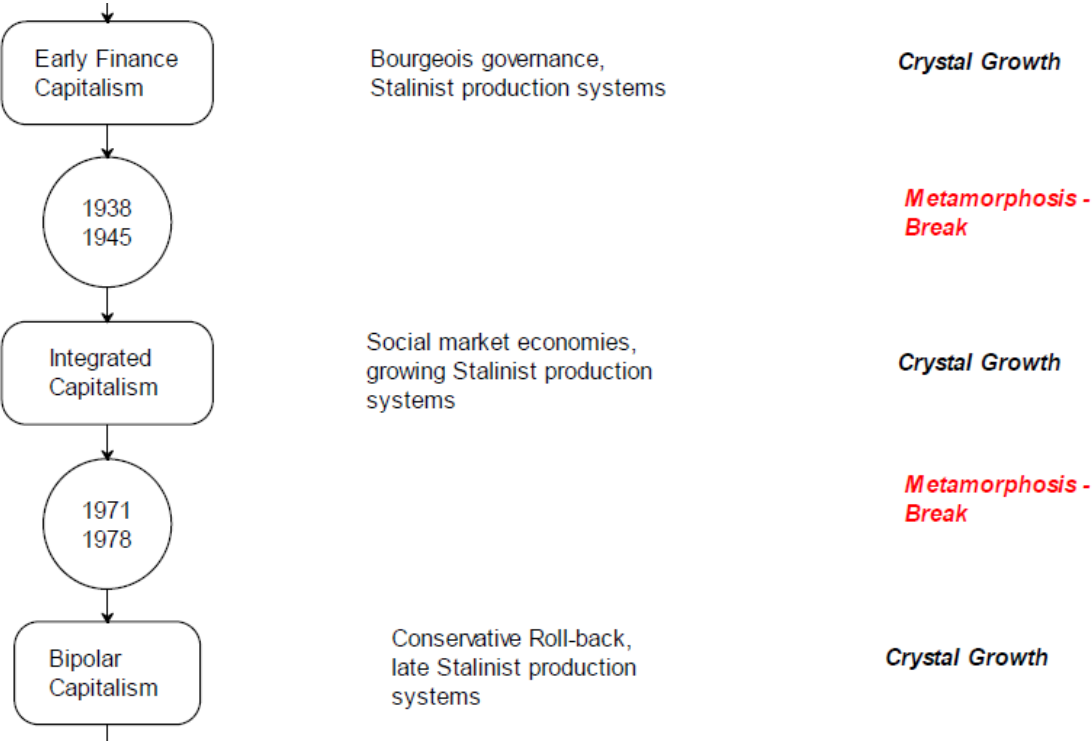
Early Finance Capitalism

Bourgeois governance, Stalinist production systems

Crystal Growth

1938
1945

Metamorphosis - Break

Integrated Capitalism

Social market economies, growing Stalinist production systems

Crystal Growth

1971
1978

Metamorphosis - Break

Bipolar Capitalism

Conservative Roll-back, late Stalinist production systems

Crystal Growth